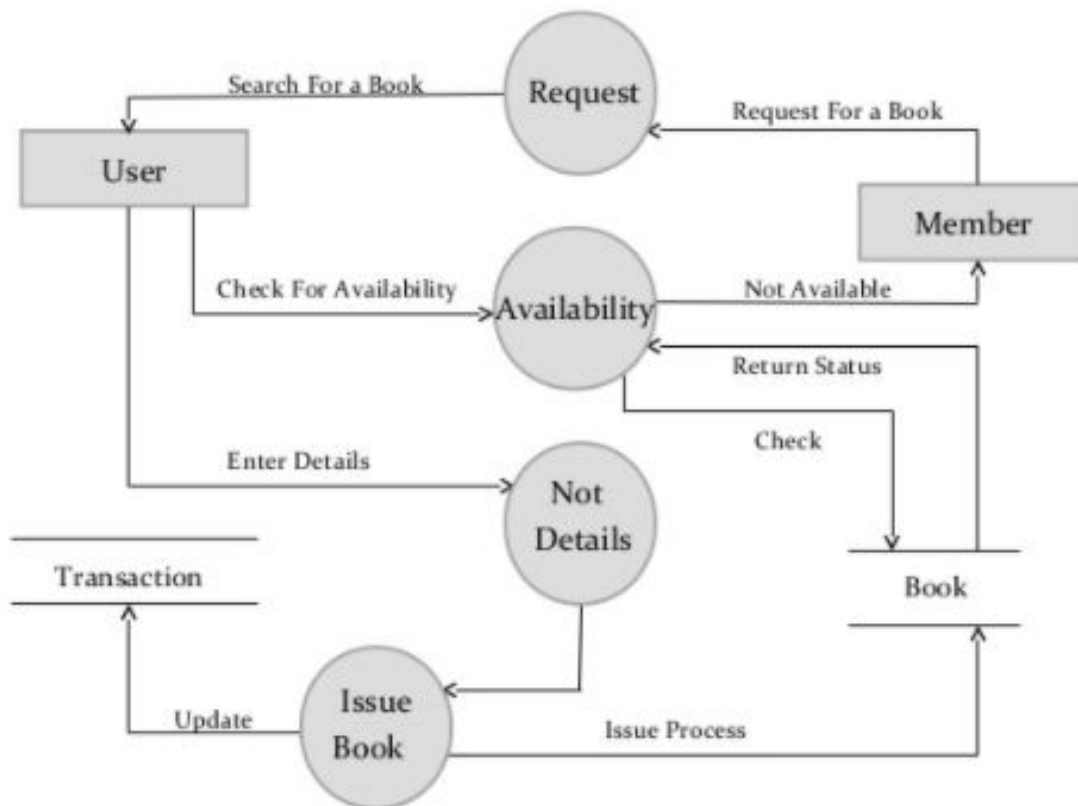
Search For a Book

Request

Request For a Book

User

Member

Check For Availability

Availability

Not Available

Return Status

Check

Enter Details

Not Details

Transaction

Book

Update

Issue Book

Issue Process